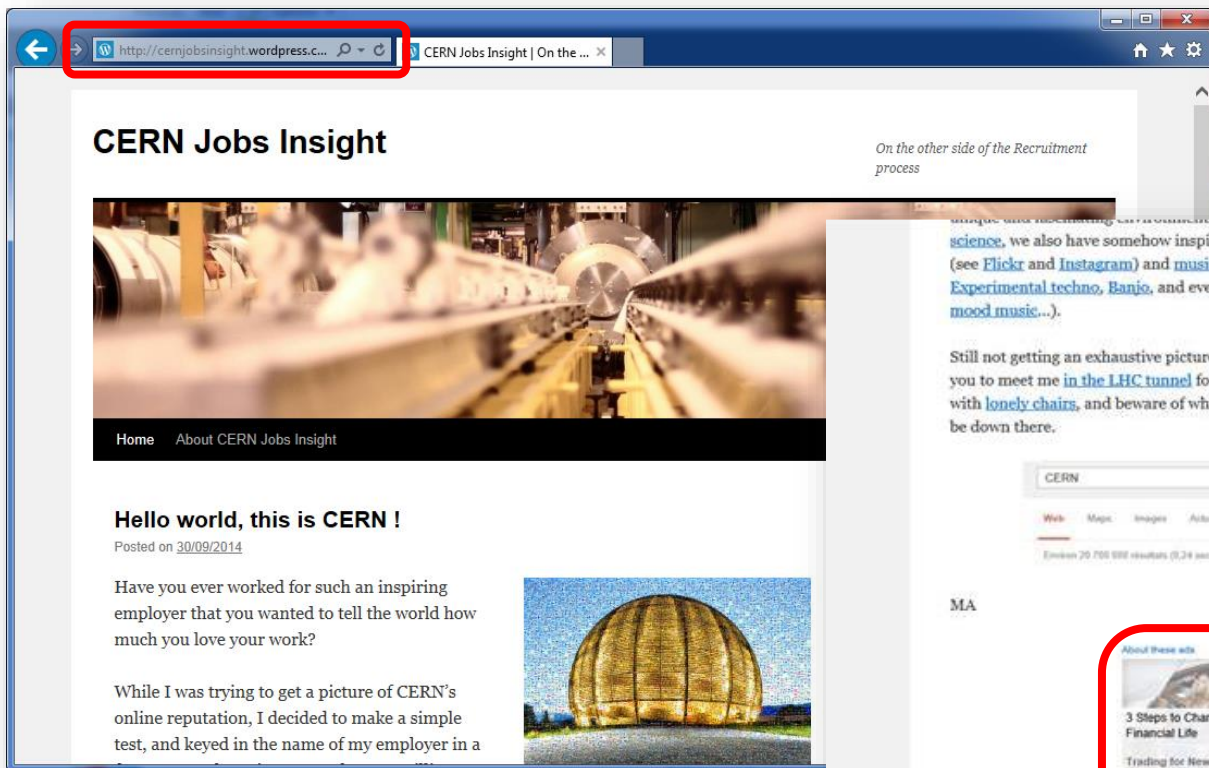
http://cernjobsinsight.wordpress.c... CERN Jobs Insight | On the ... ×

CERN Jobs Insight

On the other side of the Recruitment process

Home About CERN Jobs Insight

Hello world, this is CERN !

Posted on 30/09/2014

Have you ever worked for such an inspiring employer that you wanted to tell the world how much you love your work?

While I was trying to get a picture of CERN's online reputation, I decided to make a simple test, and keyed in the name of my employer in a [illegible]

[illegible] science, we also have somehow inspi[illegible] (see Flickr and Instagram) and musi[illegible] Experimental techno, Banjo, and eve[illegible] mood music...).

Still not getting an exhaustive pictur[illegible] you to meet me in the LHC tunnel fo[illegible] with lonely chairs, and beware of wh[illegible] be down there.

CERN

Web Maps Images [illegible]

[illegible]

MA

About these ads

3 Steps to Cha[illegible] Financial Life

Trading for New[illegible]